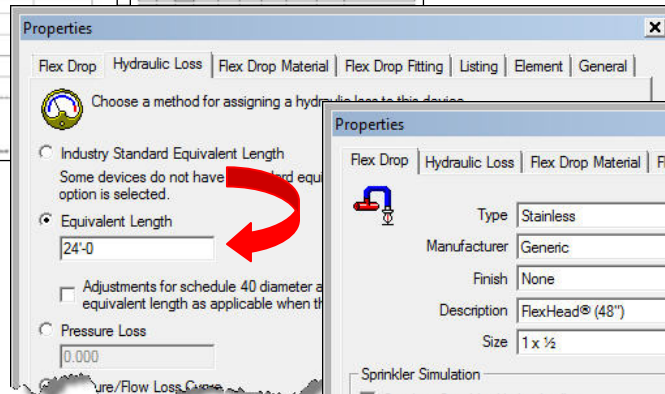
Properties

Flex Drop | Hydraulic Loss | Flex Drop Material | Flex Drop Fitting | Listing | Element | General

Choose a method for assigning a hydraulic loss to this device.

Industry Standard Equivalent Length

Some devices do not have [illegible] standard equi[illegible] option is selected.

Equivalent Length

24'-0

Adjustments for schedule 40 diameter a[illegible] equivalent length as applicable when th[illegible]

Pressure Loss

0.000

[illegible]ure/Flow Loss Curve

Properties

Flex Drop | Hydraulic Loss | Flex Drop Material | F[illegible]

Type Stainless

Manufacturer Generic

Finish None

Description FlexHead® (48")

Size 1 x ½

Sprinkler Simulation